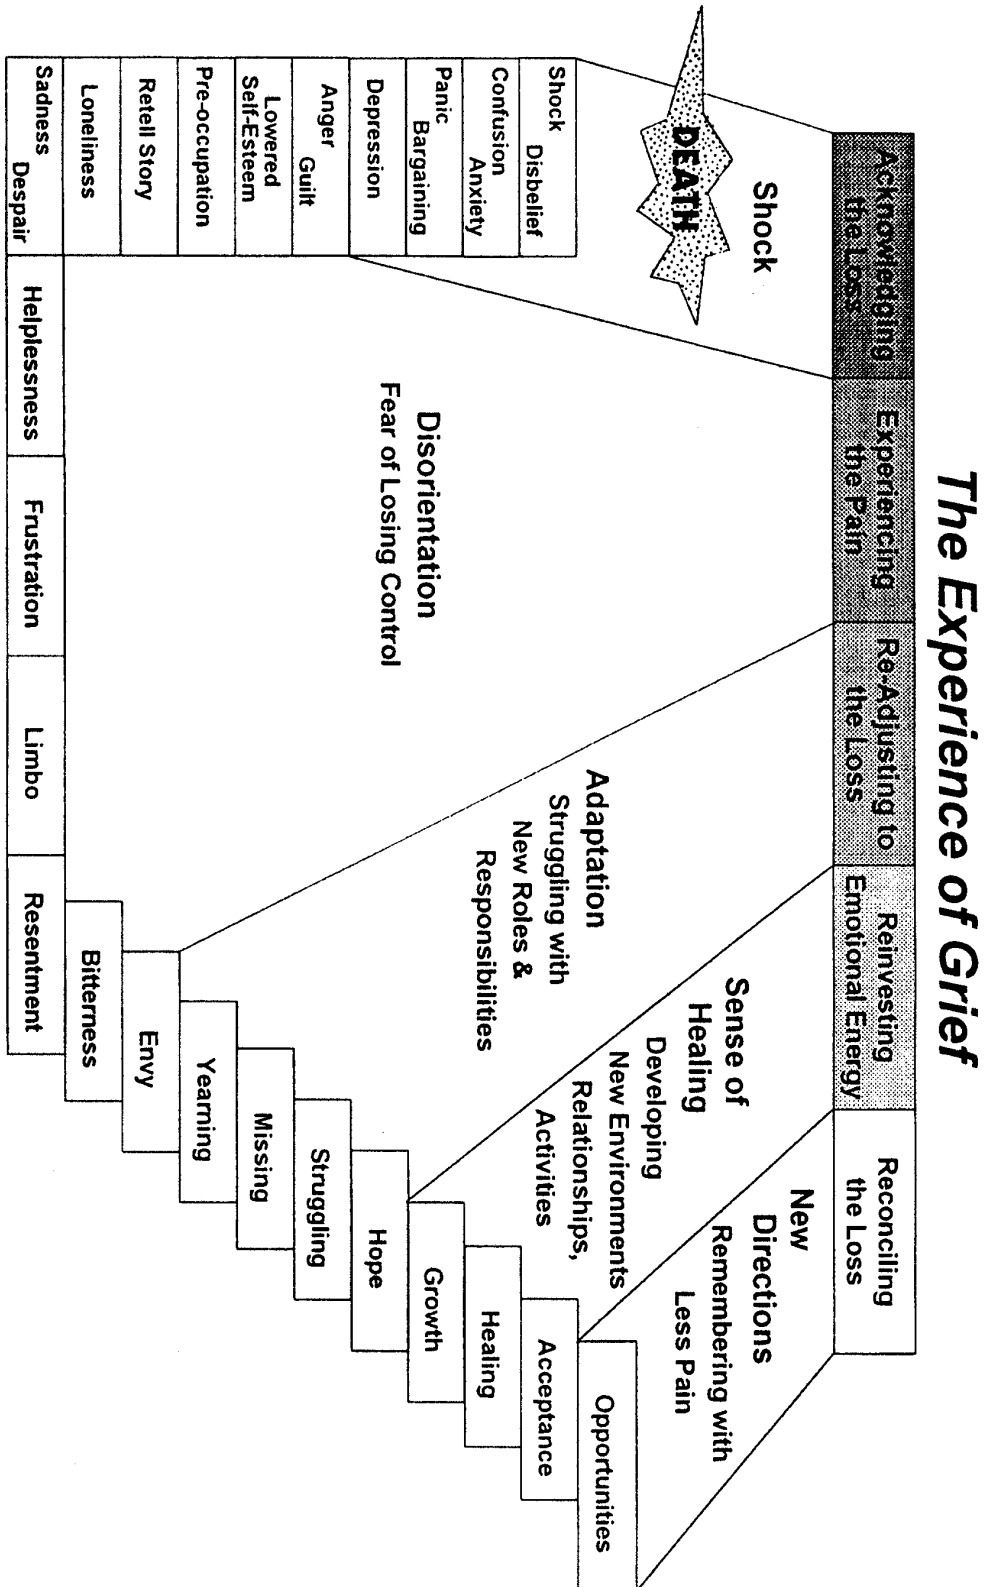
The Experience of Grief

Acknowledging the Loss

Experiencing the Pain

Re-Adjusting to the Loss

Reinvesting Emotional Energy

Reconciling the Loss

Shock

DEATH

Disorientation
Fear of Losing Control

Adaptation
Struggling with New Roles & Responsibilities

Sense of Healing
Developing New Environments Relationships, Activities

New Directions
Remembering with Less Pain

Shock Disbelief

Confusion Anxiety

Panic Bargaining

Depression

Anger Guilt

Lowered Self-Esteem

Pre-occupation

Retell Story

Loneliness

Sadness Despair

Helplessness

Frustration

Limbo

Resentment

Bitterness

Envy

Yearning

Missing

Struggling

Hope

Growth

Healing

Acceptance

Opportunities